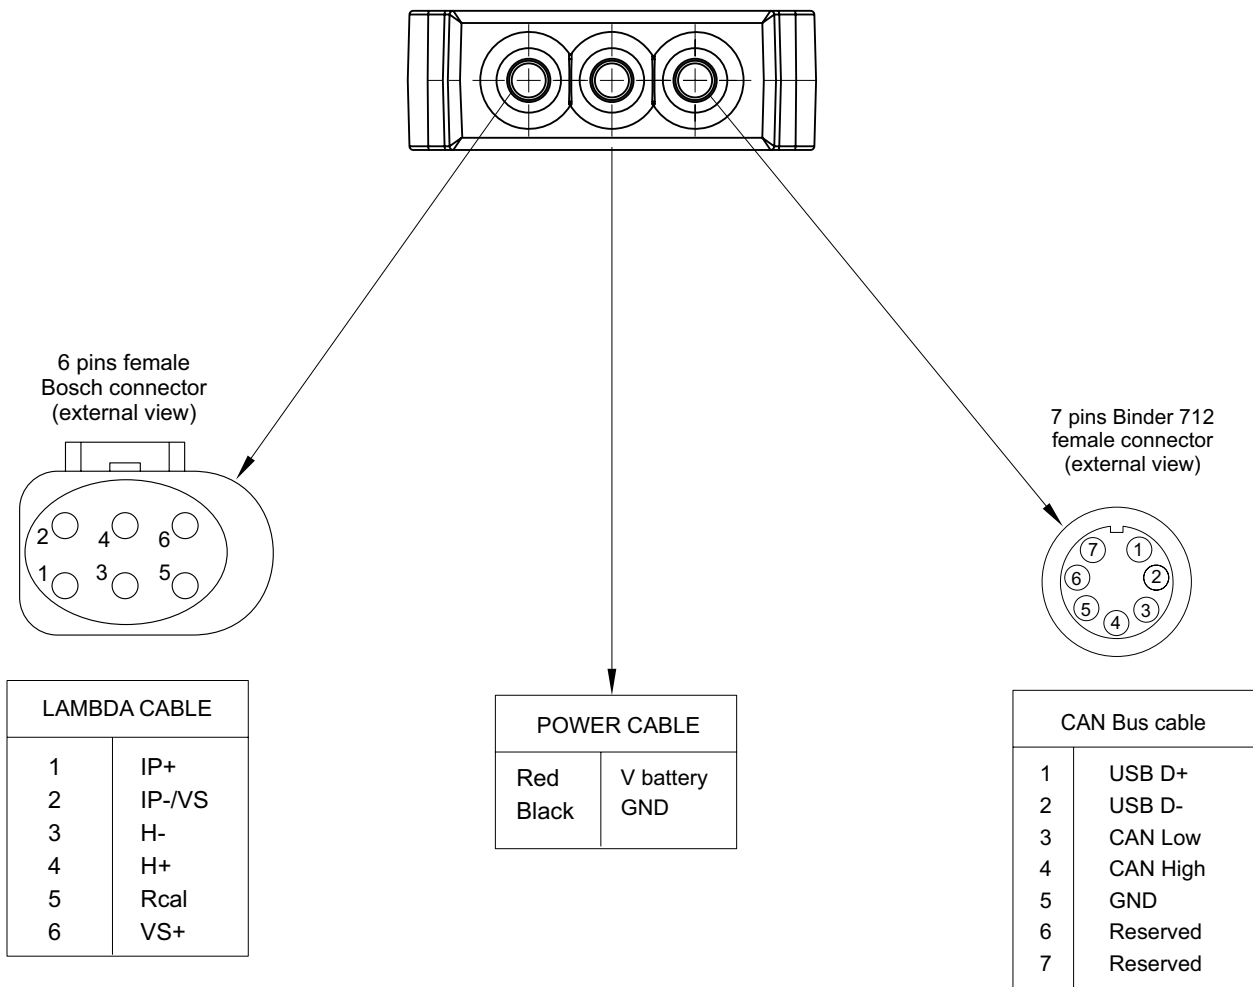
6 pins female
Bosch connector
(external view)

2 4 6
1 3 5

| LAMBDA CABLE | |
|---|---|
| 1 | IP+ |
| 2 | IP-/VS |
| 3 | H- |
| 4 | H+ |
| 5 | Rcal |
| 6 | VS+ |

| POWER CABLE | |
|---|---|
| Red<br>Black | V battery<br>GND |

7 pins Binder 712
female connector
(external view)

7 1
6 2
5 3
4

| CAN Bus cable | |
|---|---|
| 1 | USB D+ |
| 2 | USB D- |
| 3 | CAN Low |
| 4 | CAN High |
| 5 | GND |
| 6 | Reserved |
| 7 | Reserved |